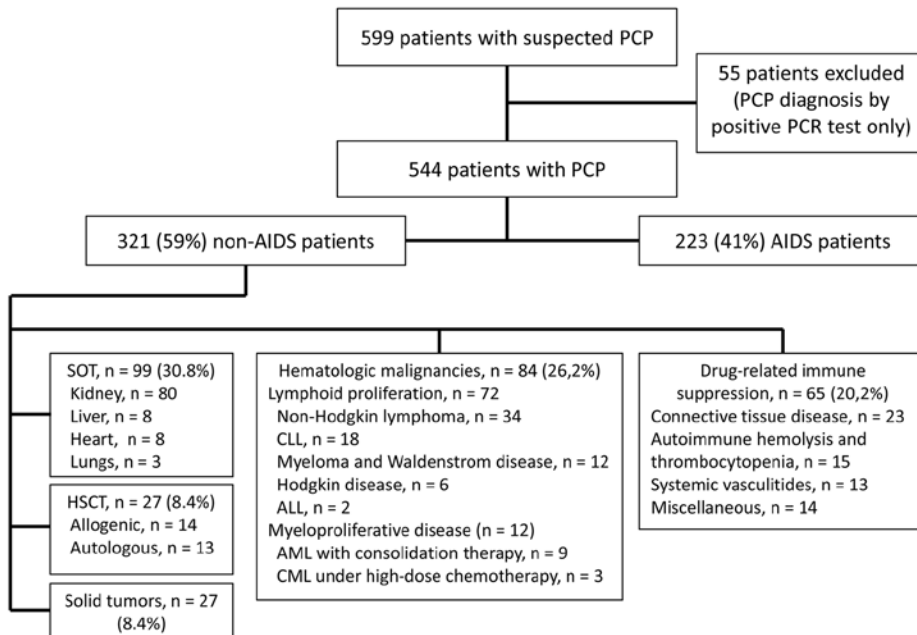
599 patients with suspected PCP

55 patients excluded (PCP diagnosis by positive PCR test only)

544 patients with PCP

321 (59%) non-AIDS patients

223 (41%) AIDS patients

SOT, n = 99 (30.8%)
Kidney, n = 80
Liver, n = 8
Heart, n = 8
Lungs, n = 3

HSCT, n = 27 (8.4%)
Allogenic, n = 14
Autologous, n = 13

Solid tumors, n = 27 (8.4%)

Hematologic malignancies, n = 84 (26,2%)
Lymphoid proliferation, n = 72
Non-Hodgkin lymphoma, n = 34
CLL, n = 18
Myeloma and Waldenstrom disease, n = 12
Hodgkin disease, n = 6
ALL, n = 2
Myeloproliferative disease (n = 12)
AML with consolidation therapy, n = 9
CML under high-dose chemotherapy, n = 3

Drug-related immune suppression, n = 65 (20,2%)
Connective tissue disease, n = 23
Autoimmune hemolysis and thrombocytopenia, n = 15
Systemic vasculitides, n = 13
Miscellaneous, n = 14